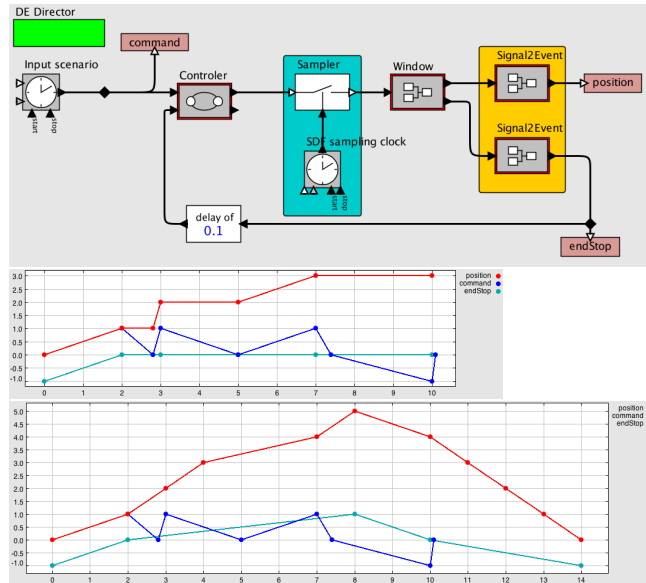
DE Director

command

Input scenario

start stop

Controler

Sampler

SDF sampling clock

start stop

Window

Signal2Event

Signal2Event

position

delay of
0.1

endStop

| |
|---|
| position |
| command |
| endStop |

3.0
2.5
2.0
1.5
1.0
0.5
0.0
-0.5
-1.0

0 1 2 3 4 5 6 7 8 9 10

position
command
endStop

5.0
4.5
4.0
3.5
3.0
2.5
2.0
1.5
1.0
0.5
0.0
-0.5
-1.0

0 1 2 3 4 5 6 7 8 9 10 11 12 13 14